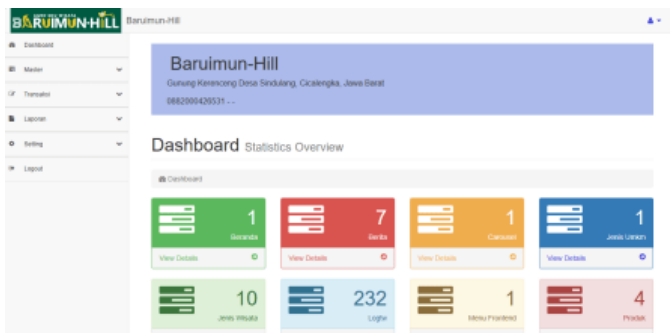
BARUIMUN-HILL
Baruimun-Hill

Dashboard
Master
Transaksi
Laporan
Setting
Logout

Baruimun-Hill
Gunung Kerenceng Desa Sindulang, Cicalengka, Jawa Barat
0882000426531 - -

Dashboard Statistics Overview

Dashboard

1
Baranda
View Details

7
Berita
View Details

1
Carousel
View Details

1
Jenis Umkm
View Details

10
Jenis Wisata

232
Logfw

1
Menu Frontend

4
Produk